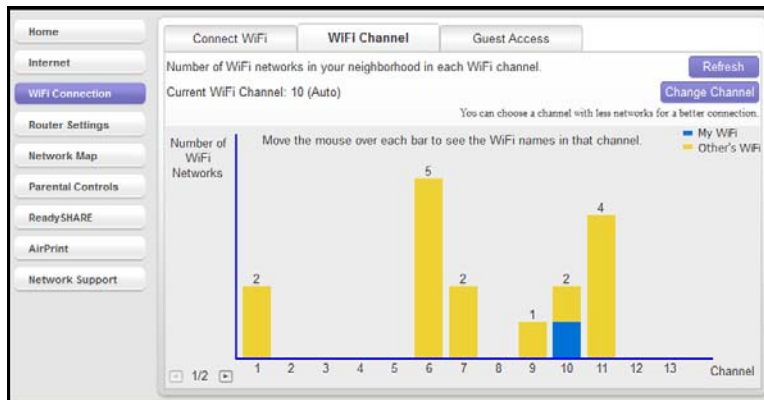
Home
Internet
WiFi Connection
Router Settings
Network Map
Parental Controls
ReadySHARE
AirPrint
Network Support

Connect WiFi | WiFi Channel | Guest Access

Number of WiFi networks in your neighborhood in each WiFi channel.

Refresh

Current WiFi Channel: 10 (Auto)

Change Channel

You can choose a channel with less networks for a better connection.

Number of WiFi Networks

Move the mouse over each bar to see the WiFi names in that channel.

My WiFi
Other's WiFi

2
5
2
1
2
4

1 2 3 4 5 6 7 8 9 10 11 12 13 Channel

1/2